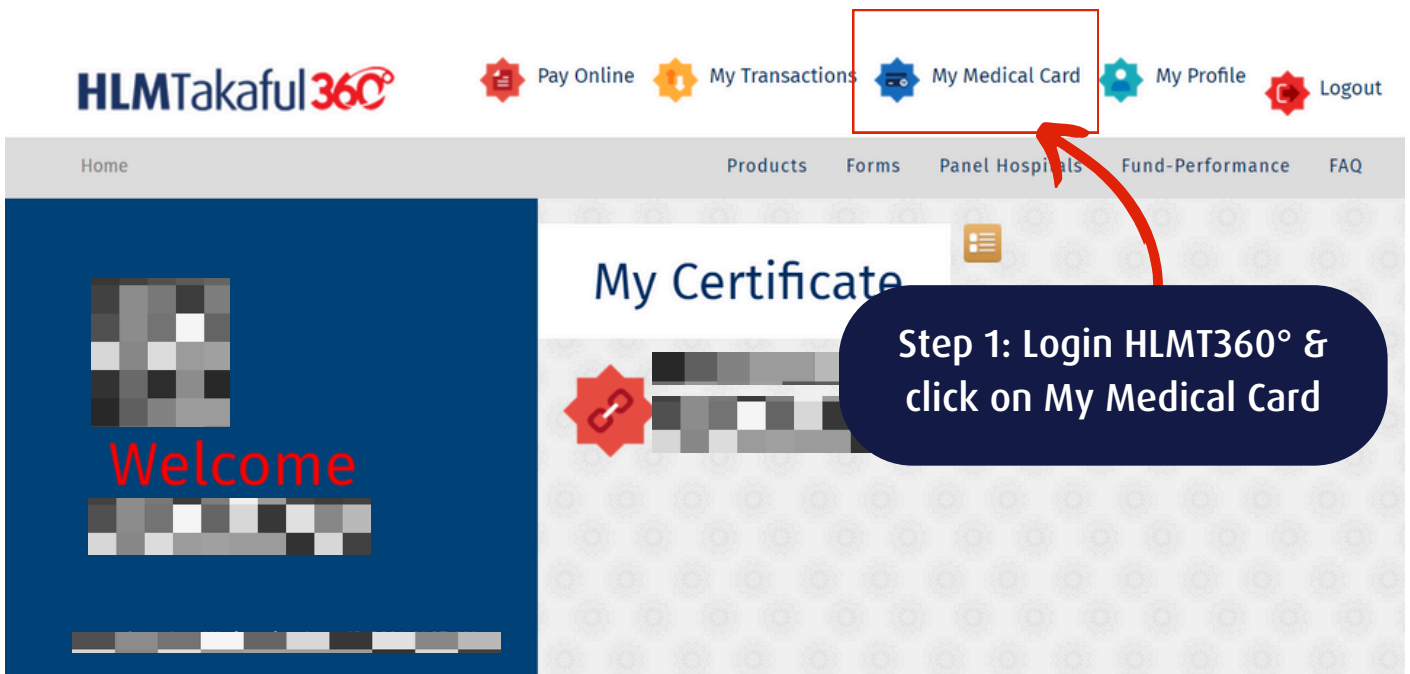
HLMTakaful360°

Pay Online
My Transactions
My Medical Card
My Profile
Logout

Home
Products
Forms
Panel Hospitals
Fund-Performance
FAQ

My Certificate

Welcome

Step 1: Login HLMT360° & click on My Medical Card